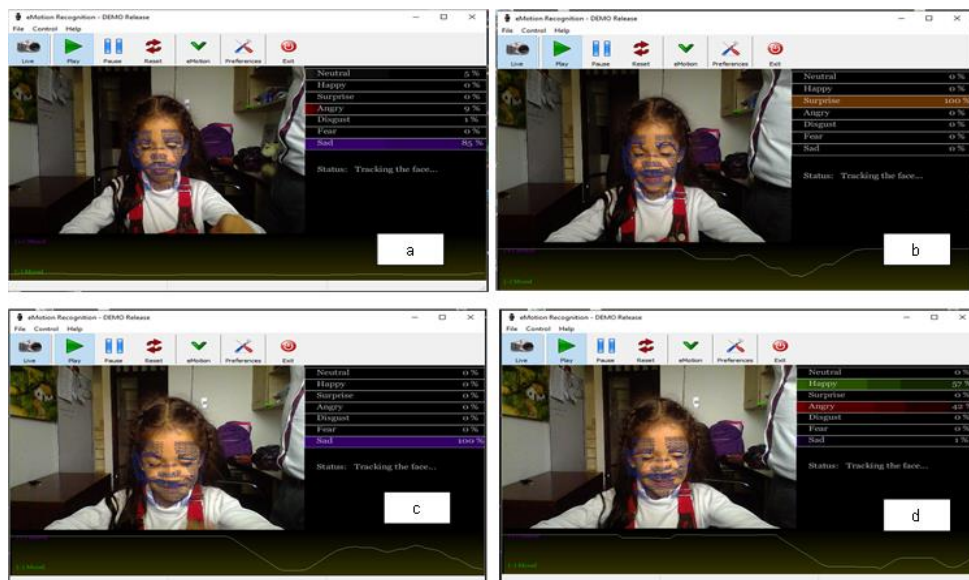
eMotion Recognition - DEMO Release
File Control Help
Live Play Pause Reset eMotion Preferences Exit

| Neutral | 5 % |
|---|---|
| Happy | 0 % |
| Surprise | 0 % |
| Angry | 9 % |
| Disgust | 1 % |
| Fear | 0 % |
| Sad | 85 % |

Status: Tracking the face...

a

eMotion Recognition - DEMO Release
File Control Help
Live Play Pause Reset eMotion Preferences Exit

| Neutral | 0 % |
|---|---|
| Happy | 0 % |
| Surprise | 100 % |
| Angry | 0 % |
| Disgust | 0 % |
| Fear | 0 % |
| Sad | 0 % |

Status: Tracking the face...

b

eMotion Recognition - DEMO Release
File Control Help
Live Play Pause Reset eMotion Preferences Exit

| Neutral | 0 % |
|---|---|
| Happy | 0 % |
| Surprise | 0 % |
| Angry | 0 % |
| Disgust | 0 % |
| Fear | 0 % |
| Sad | 100 % |

Status: Tracking the face...

c

eMotion Recognition - DEMO Release
File Control Help
Live Play Pause Reset eMotion Preferences Exit

| Neutral | 0 % |
|---|---|
| Happy | 57 % |
| Surprise | 0 % |
| Angry | 42 % |
| Disgust | 0 % |
| Fear | 0 % |
| Sad | 1 % |

Status: Tracking the face...

d